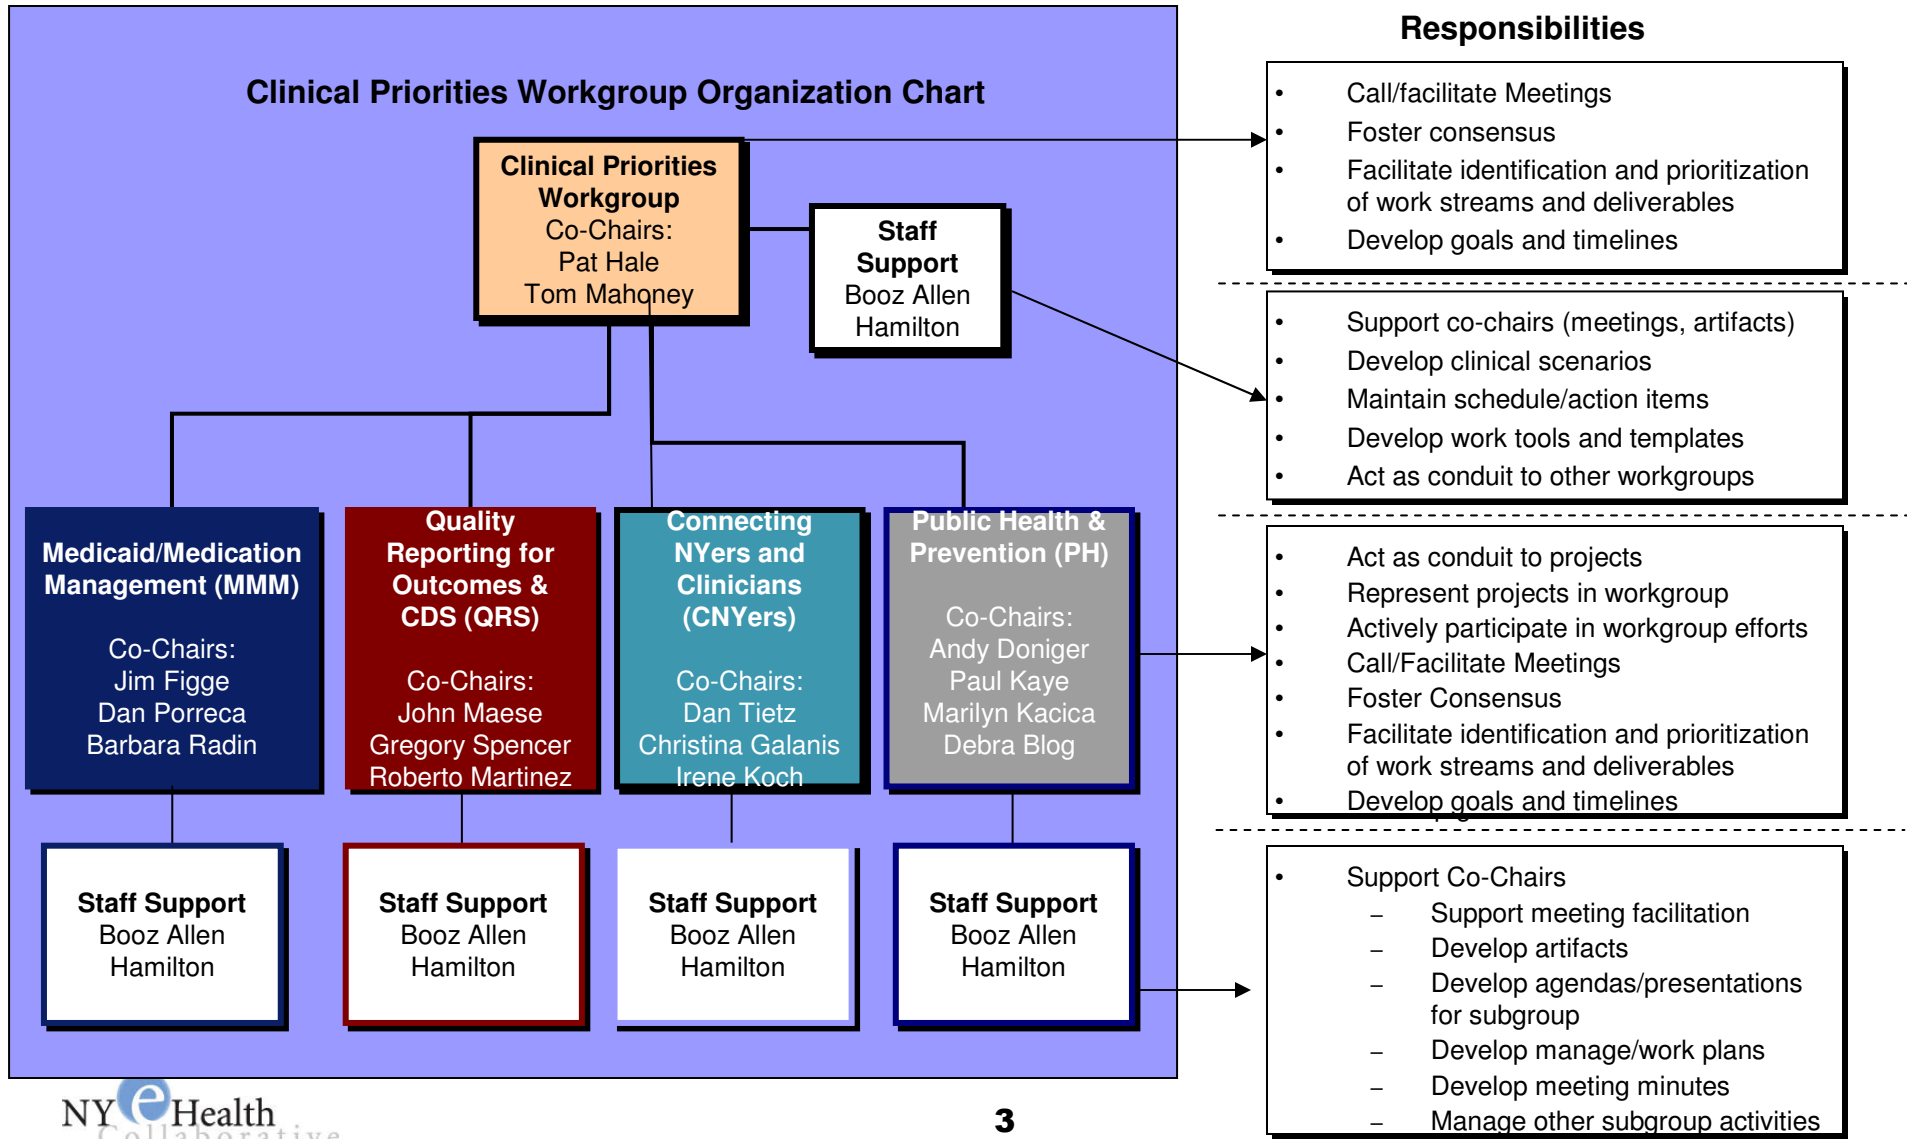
Clinical Priorities Workgroup Organization Chart

Clinical Priorities Workgroup
Co-Chairs:
Pat Hale
Tom Mahoney

Staff Support
Booz Allen Hamilton

Medicaid/Medication Management (MMM)
Co-Chairs:
Jim Figge
Dan Porreca
Barbara Radin

Quality Reporting for Outcomes & CDS (QRS)
Co-Chairs:
John Maese
Gregory Spencer
Roberto Martinez

Connecting NYers and Clinicians (CNYers)
Co-Chairs:
Dan Tietz
Christina Galanis
Irene Koch

Public Health & Prevention (PH)
Co-Chairs:
Andy Doniger
Paul Kaye
Marilyn Kacica
Debra Blog

Staff Support
Booz Allen Hamilton

Staff Support
Booz Allen Hamilton

Staff Support
Booz Allen Hamilton

Staff Support
Booz Allen Hamilton

Responsibilities

- Call/facilitate Meetings
- Foster consensus
- Facilitate identification and prioritization of work streams and deliverables
- Develop goals and timelines

- Support co-chairs (meetings, artifacts)
- Develop clinical scenarios
- Maintain schedule/action items
- Develop work tools and templates
- Act as conduit to other workgroups

- Act as conduit to projects
- Represent projects in workgroup
- Actively participate in workgroup efforts
- Call/Facilitate Meetings
- Foster Consensus
- Facilitate identification and prioritization of work streams and deliverables
- Develop goals and timelines

- Support Co-Chairs
  – Support meeting facilitation
  – Develop artifacts
  – Develop agendas/presentations for subgroup
  – Develop manage/work plans
  – Develop meeting minutes
  – Manage other subgroup activities

NY e Health Collaborative

3